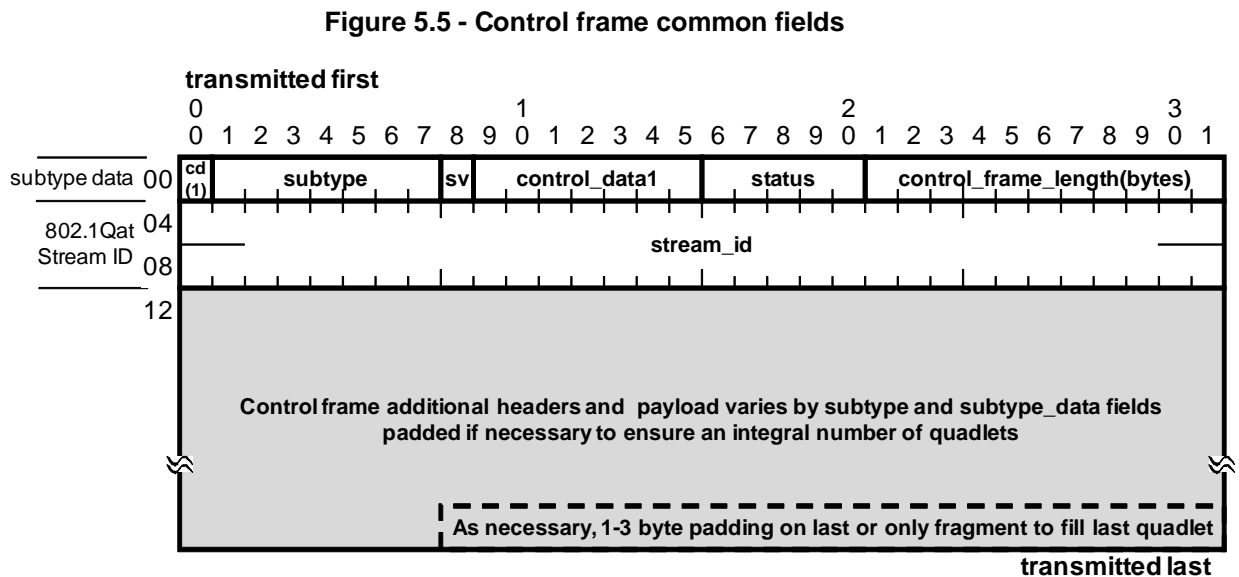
Figure 5.5 - Control frame common fields

transmitted first

0 1 2 3
0 1 2 3 4 5 6 7 8 9 0 1 2 3 4 5 6 7 8 9 0 1 2 3 4 5 6 7 8 9 0 1

subtype data 00 | cd (1) | subtype | sv | control_data1 | status | control_frame_length(bytes)

802.1Qat Stream ID 04 08 | stream_id

12

Control frame additional headers and payload varies by subtype and subtype_data fields padded if necessary to ensure an integral number of quadlets

As necessary, 1-3 byte padding on last or only fragment to fill last quadlet

transmitted last